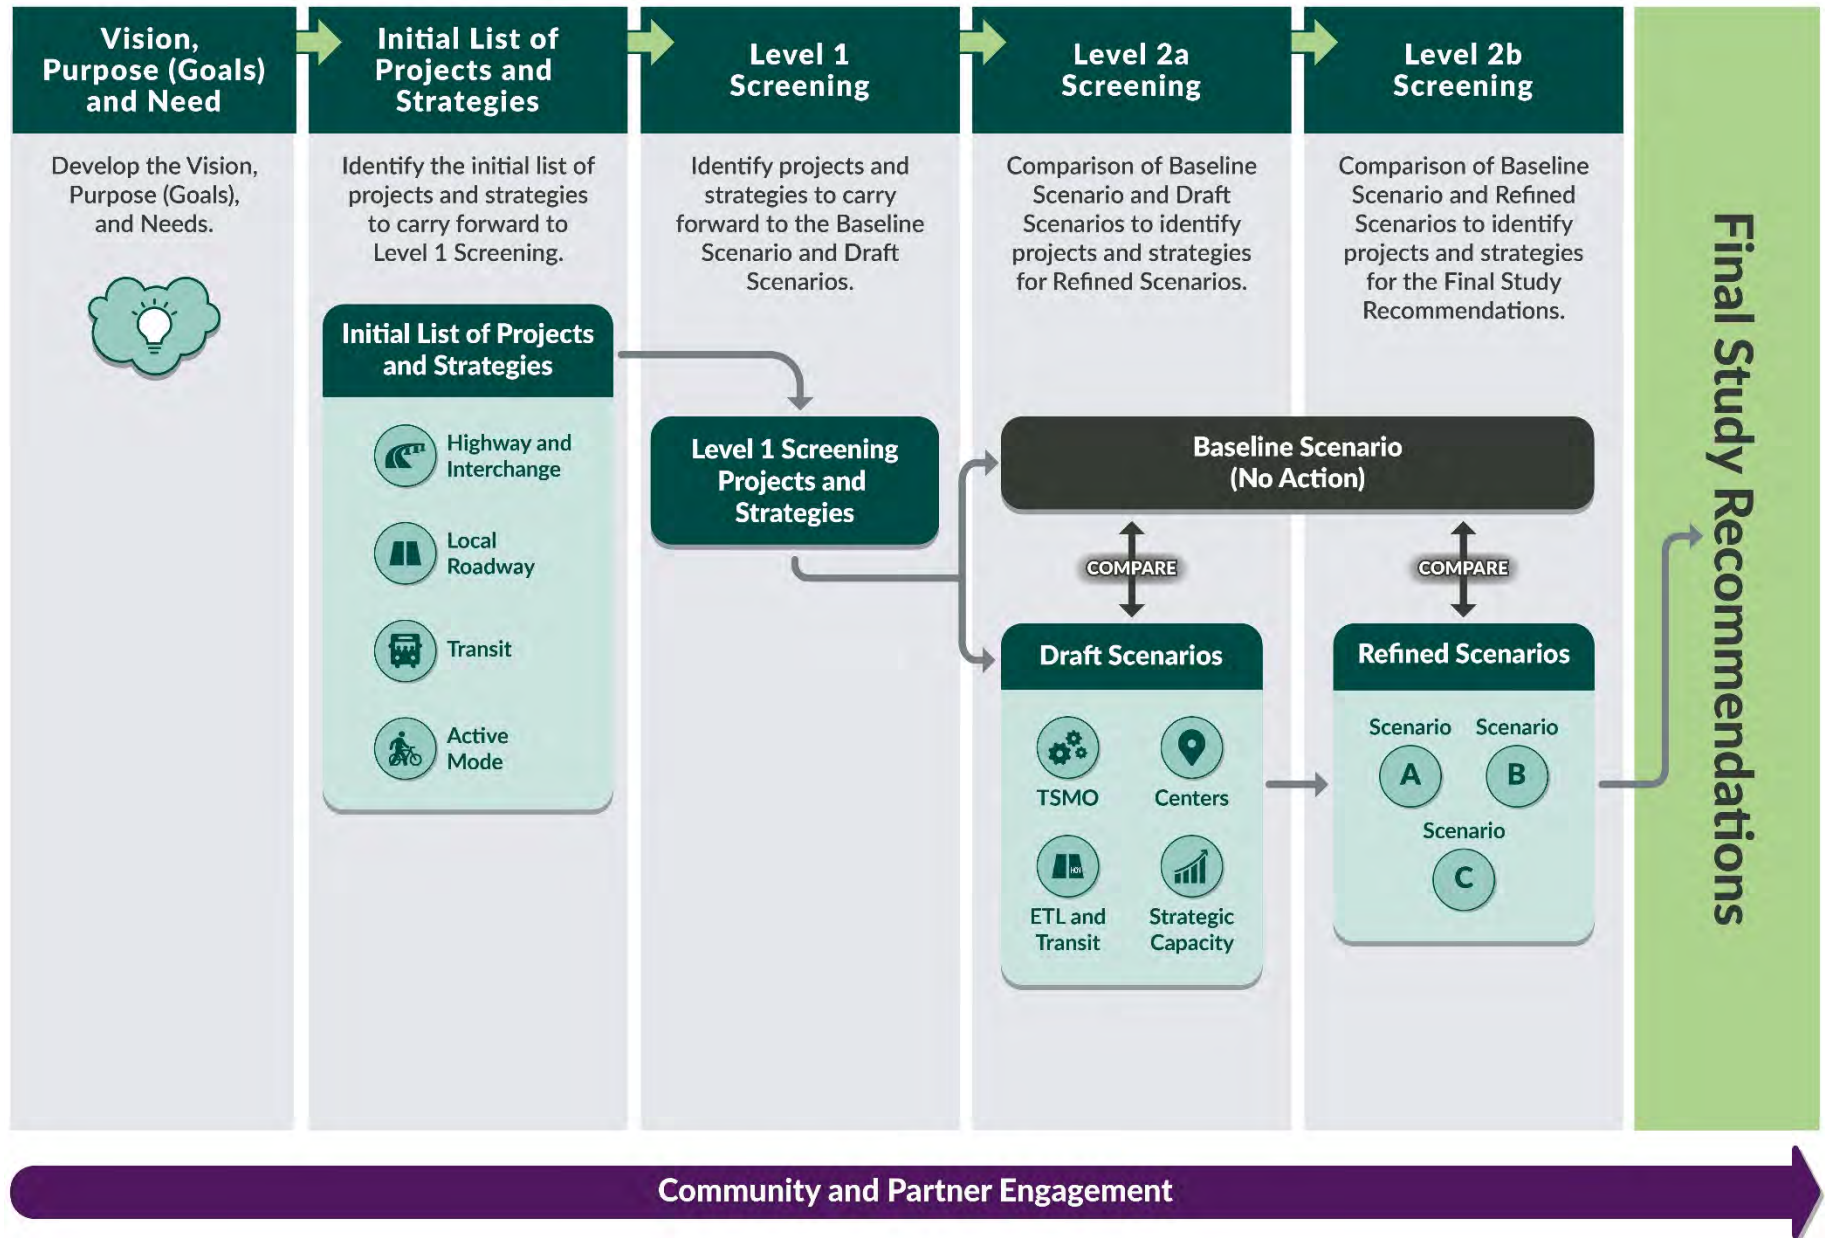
Vision, Purpose (Goals) and Need

Develop the Vision, Purpose (Goals), and Needs.

Initial List of Projects and Strategies

Identify the initial list of projects and strategies to carry forward to Level 1 Screening.

Initial List of Projects and Strategies

Highway and Interchange

Local Roadway

Transit

Active Mode

Level 1 Screening

Identify projects and strategies to carry forward to the Baseline Scenario and Draft Scenarios.

Level 1 Screening Projects and Strategies

Level 2a Screening

Comparison of Baseline Scenario and Draft Scenarios to identify projects and strategies for Refined Scenarios.

Level 2b Screening

Comparison of Baseline Scenario and Refined Scenarios to identify projects and strategies for the Final Study Recommendations.

Baseline Scenario (No Action)

COMPARE

COMPARE

Draft Scenarios

TSMO

Centers

ETL and Transit

Strategic Capacity

Refined Scenarios

Scenario A

Scenario B

Scenario C

Final Study Recommendations

Community and Partner Engagement